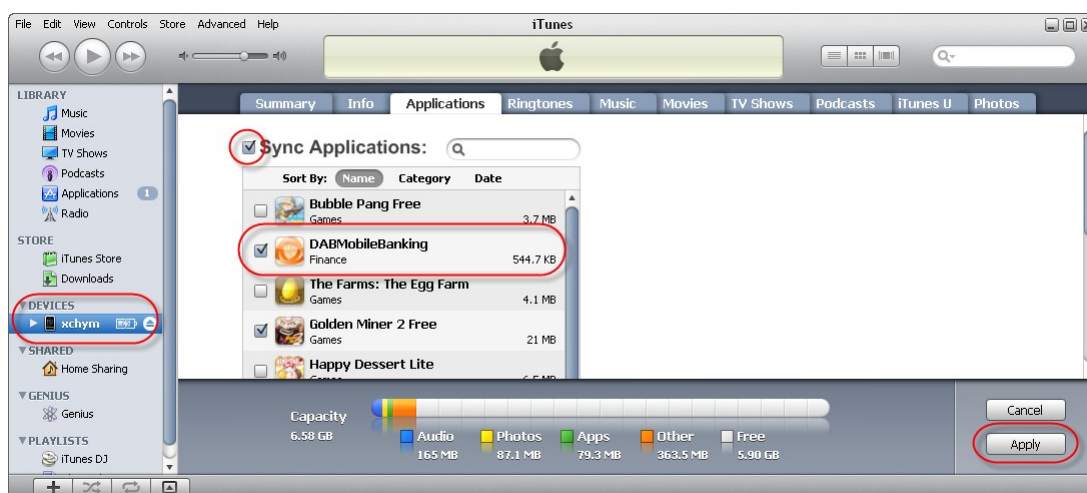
File Edit View Controls Store Advanced Help

iTunes

LIBRARY
Music
Movies
TV Shows
Podcasts
Applications 1
Radio

STORE
iTunes Store
Downloads

DEVICES
xchym

SHARED
Home Sharing

GENIUS
Genius

PLAYLISTS
iTunes DJ

Summary Info Applications Ringtones Music Movies TV Shows Podcasts iTunes U Photos

Sync Applications:

Sort By: Name Category Date

Bubble Pang Free
Games 3.7 MB

DABMobileBanking
Finance 544.7 KB

The Farms: The Egg Farm
Games 4.1 MB

Golden Miner 2 Free
Games 21 MB

Happy Dessert Lite
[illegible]

Capacity
6.58 GB

Audio 165 MB
Photos 87.1 MB
Apps 79.3 MB
Other 363.5 MB
Free 5.90 GB

Cancel
Apply